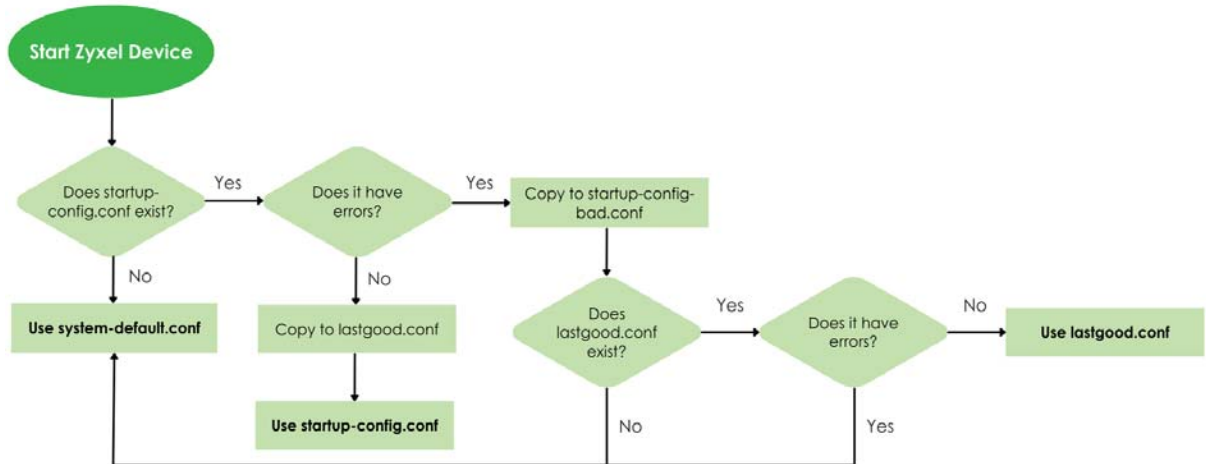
Start Zyxel Device

Does startup-config.conf exist?

Yes

Does it have errors?

Yes

Copy to startup-config-bad.conf

No

Use system-default.conf

No

Copy to lastgood.conf

Use startup-config.conf

Does lastgood.conf exist?

Yes

Does it have errors?

No

Use lastgood.conf

No

Yes